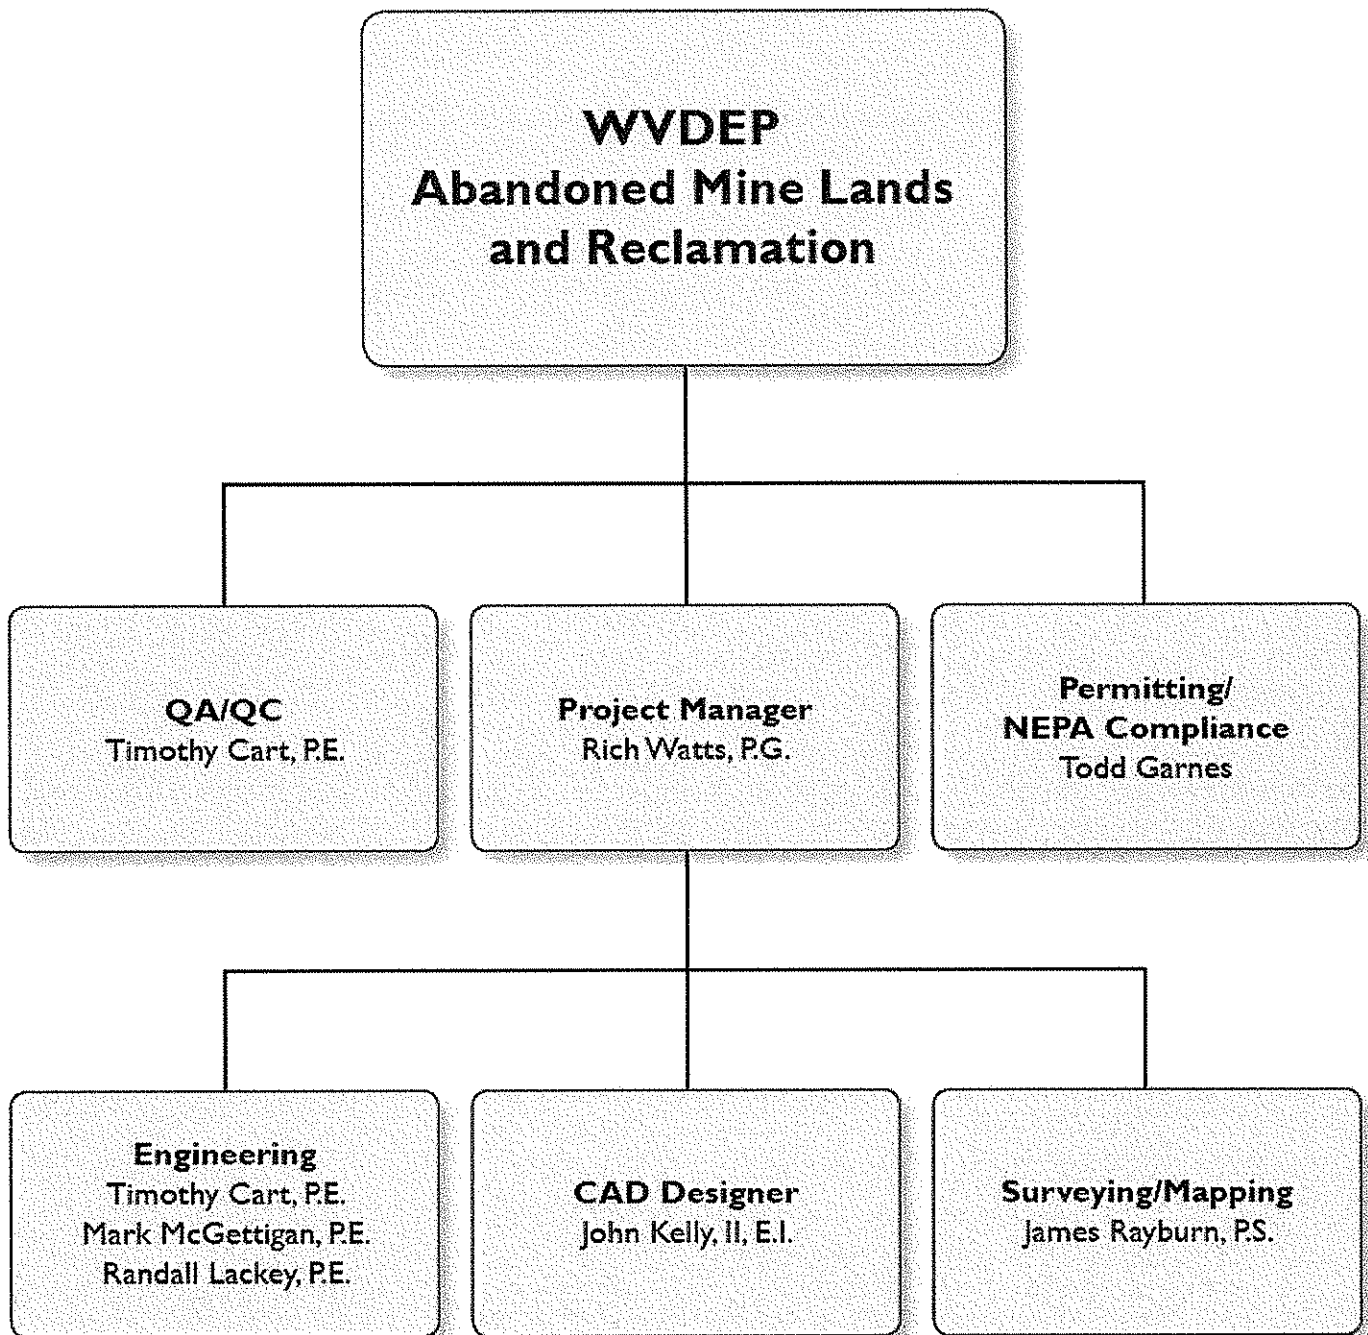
WVDEP
Abandoned Mine Lands and Reclamation

QA/QC
Timothy Cart, P.E.

Project Manager
Rich Watts, P.G.

Permitting/
NEPA Compliance
Todd Garnes

Engineering
Timothy Cart, P.E.
Mark McGettigan, P.E.
Randall Lackey, P.E.

CAD Designer
John Kelly, II, E.I.

Surveying/Mapping
James Rayburn, P.S.